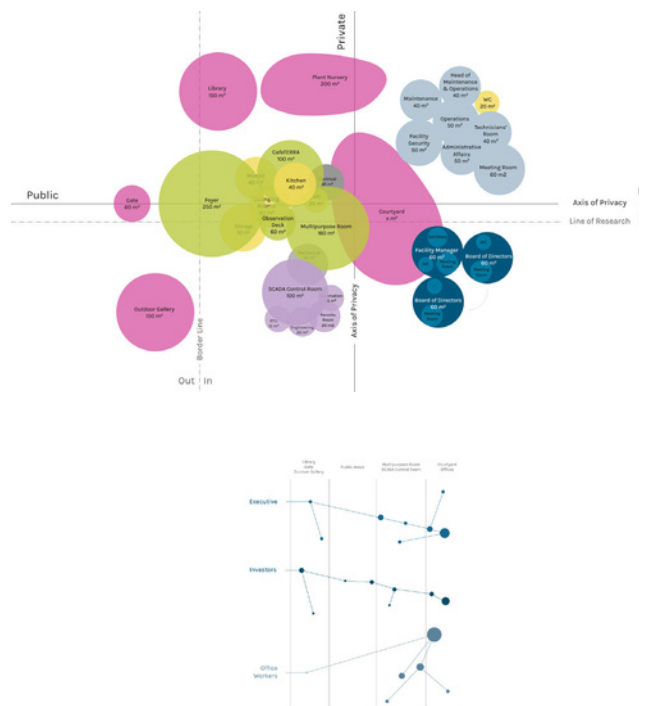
Private

Public

Axis of Privacy

Line of Research

Axis of Privacy

Border Line

Out | In

Library
100 m²

Plant Nursery
200 m²

Head of Maintenance & Operations
40 m²

Maintenance
40 m²

WC
20 m²

Operations
50 m²

Technicians' Room
40 m²

Facility Security
50 m²

Administrative Affairs
50 m²

Meeting Room
60 m2

Cafe/CERRA
100 m²

Kitchen
40 m²

Gate
60 m²

Foyer
250 m²

Observation Deck
60 m²

Multipurpose Room
160 m²

Courtyard
x m²

Facility Manager
60 m²

Board of Directors
60 m²

Board of Directors
60 m²

SCADA Control Room
100 m²

Outdoor Gallery
100 m²

Engineering
20 m²

Remote Room
20 m²

Library
Gate
Outdoor Gallery

Public Areas

Multipurpose Room
SCADA Control Room

Courtyard
Offices

Executive

Investors

Office
Workers